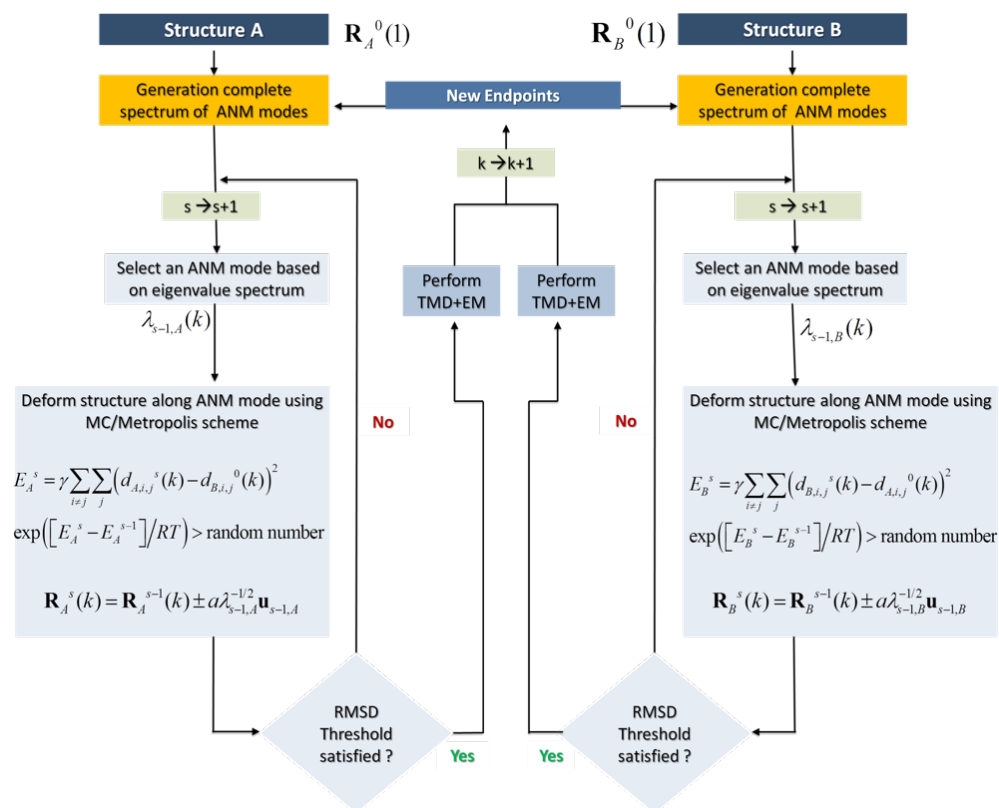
Structure A

$\mathbf{R}_A{}^0(1)$

$\mathbf{R}_B{}^0(1)$

Structure B

Generation complete spectrum of ANM modes

New Endpoints

Generation complete spectrum of ANM modes

k → k+1

s → s+1

s → s+1

Select an ANM mode based on eigenvalue spectrum

Perform TMD+EM

Perform TMD+EM

Select an ANM mode based on eigenvalue spectrum

$\lambda_{s-1,A}(k)$

$\lambda_{s-1,B}(k)$

Deform structure along ANM mode using MC/Metropolis scheme

$E_A{}^s = \gamma \sum_{i \neq j} \sum_j \left( d_{A,i,j}{}^s(k) - d_{B,i,j}{}^0(k) \right)^2$

$\exp\left( \left[ E_A{}^s - E_A{}^{s-1} \right] / RT \right) > \text{random number}$

$\mathbf{R}_A{}^s(k) = \mathbf{R}_A{}^{s-1}(k) \pm a\lambda_{s-1,A}^{-1/2} \mathbf{u}_{s-1,A}$

No

No

Deform structure along ANM mode using MC/Metropolis scheme

$E_B{}^s = \gamma \sum_{i \neq j} \sum_j \left( d_{B,i,j}{}^s(k) - d_{A,i,j}{}^0(k) \right)^2$

$\exp\left( \left[ E_B{}^s - E_B{}^{s-1} \right] / RT \right) > \text{random number}$

$\mathbf{R}_B{}^s(k) = \mathbf{R}_B{}^{s-1}(k) \pm a\lambda_{s-1,B}^{-1/2} \mathbf{u}_{s-1,B}$

RMSD Threshold satisfied ?

Yes

Yes

RMSD Threshold satisfied ?